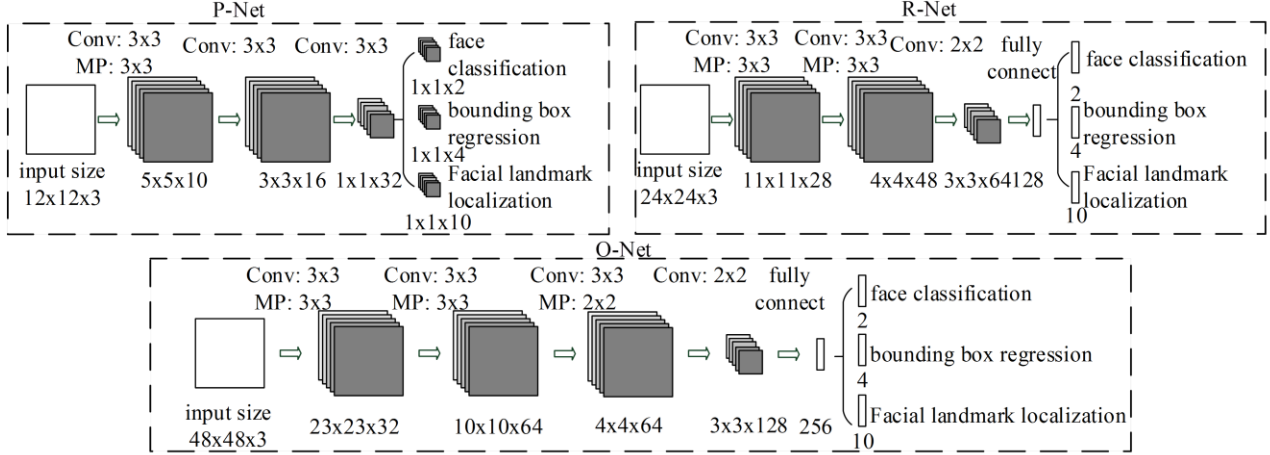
P-Net

Conv: 3x3
MP: 3x3

Conv: 3x3

Conv: 3x3

input size
12x12x3

5x5x10

3x3x16

1x1x32

face classification
1x1x2
bounding box regression
1x1x4
Facial landmark localization
1x1x10

R-Net

Conv: 3x3
MP: 3x3

Conv: 3x3
MP: 3x3

Conv: 2x2

fully connect

input size
24x24x3

11x11x28

4x4x48

3x3x64

128

face classification
2
bounding box regression
4
Facial landmark localization
10

O-Net

Conv: 3x3
MP: 3x3

Conv: 3x3
MP: 3x3

Conv: 3x3
MP: 2x2

Conv: 2x2

fully connect

input size
48x48x3

23x23x32

10x10x64

4x4x64

3x3x128

256

face classification
2
bounding box regression
4
Facial landmark localization
10